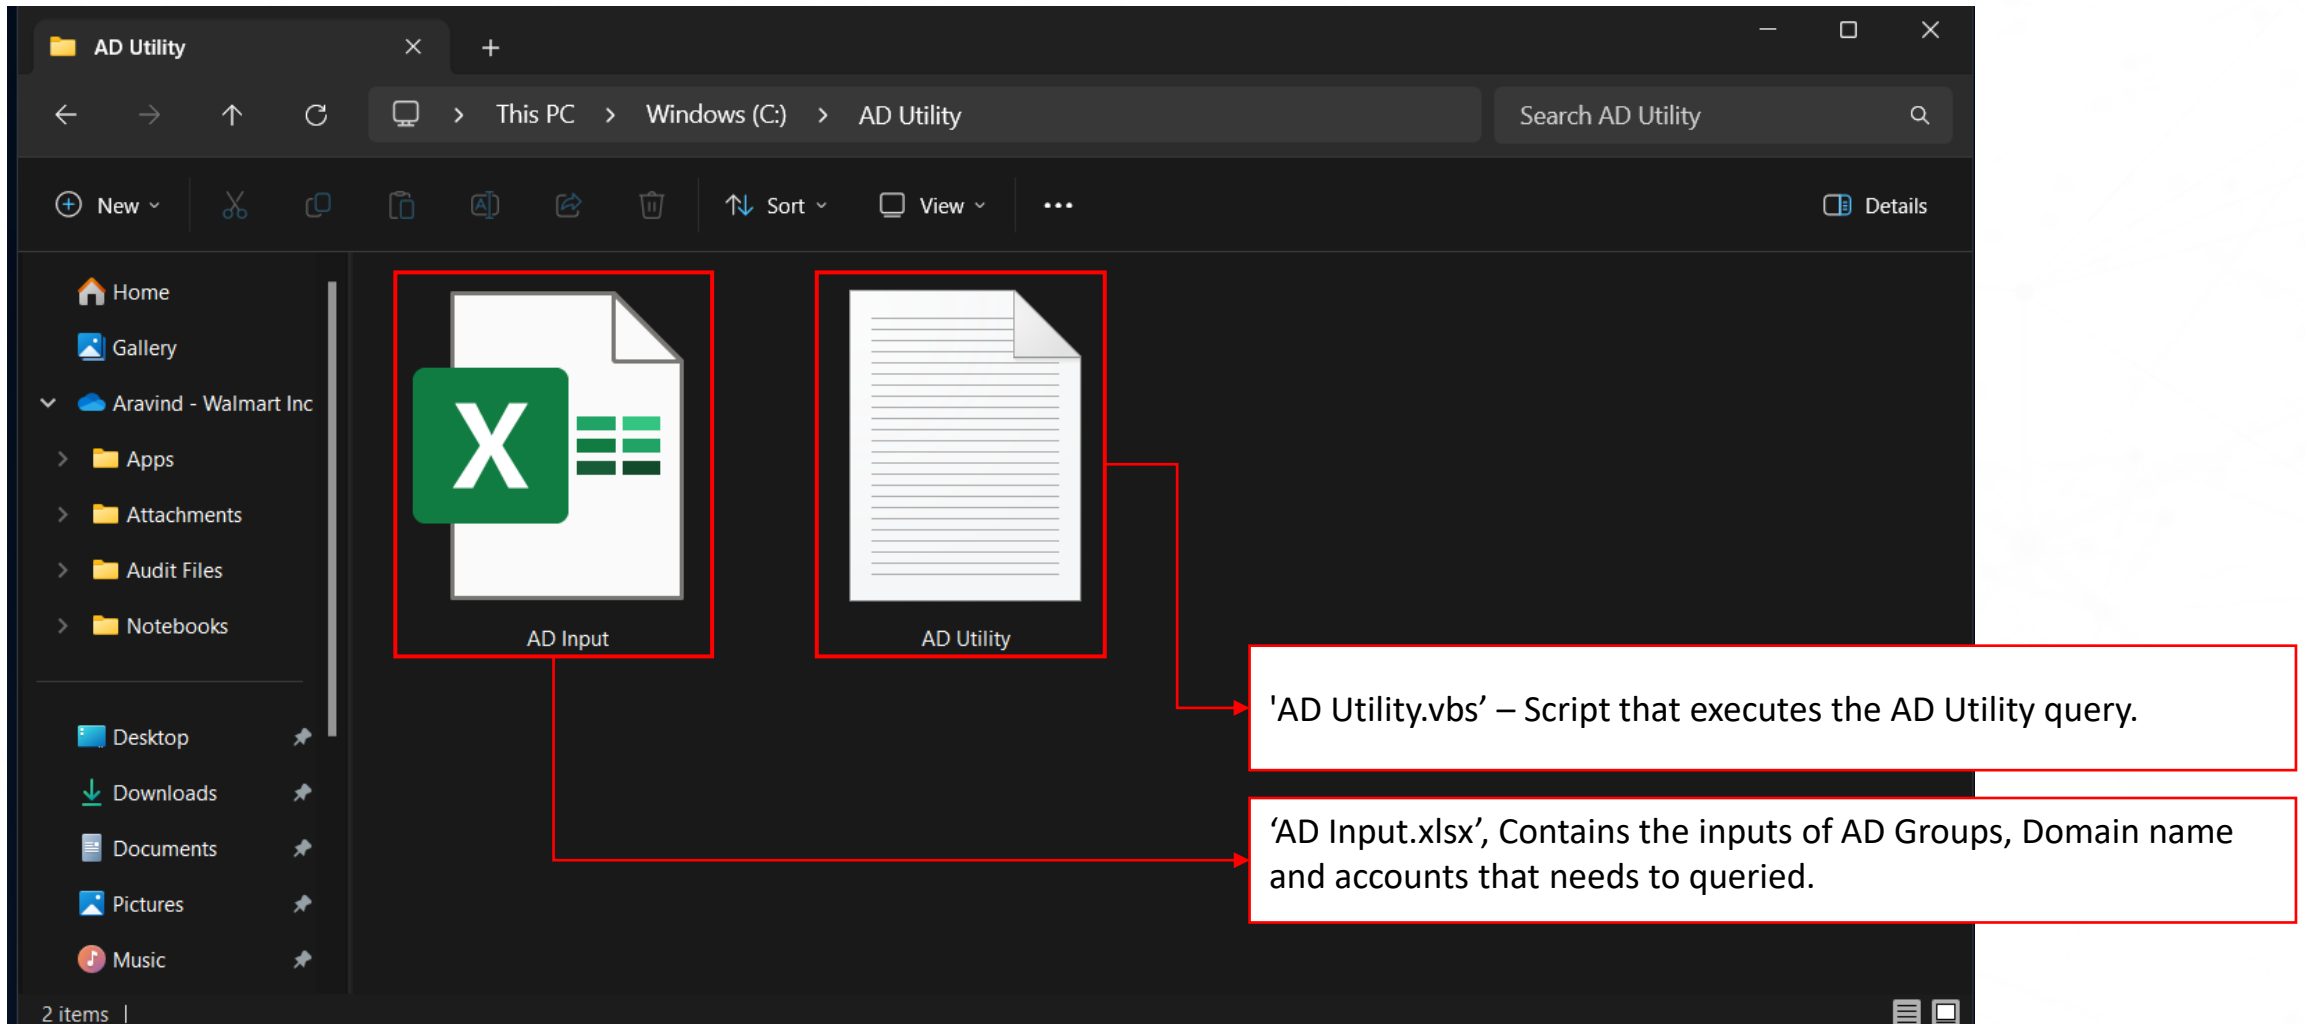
AD Utility

This PC > Windows (C:) > AD Utility

Search AD Utility

New

Sort

View

...

Details

Home

Gallery

Aravind - Walmart Inc

Apps

Attachments

Audit Files

Notebooks

Desktop

Downloads

Documents

Pictures

Music

2 items

AD Input

AD Utility

'AD Utility.vbs’ – Script that executes the AD Utility query.

‘AD Input.xlsx’, Contains the inputs of AD Groups, Domain name and accounts that needs to queried.